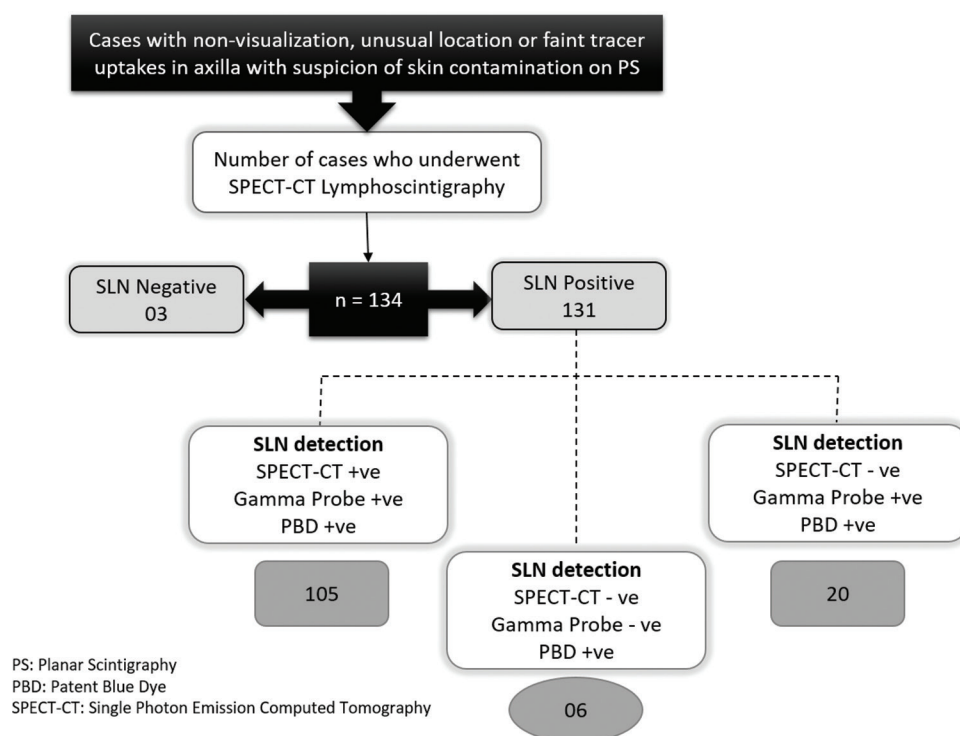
Cases with non-visualization, unusual location or faint tracer uptakes in axilla with suspicion of skin contamination on PS

Number of cases who underwent SPECT-CT Lymphoscintigraphy

SLN Negative
03

n = 134

SLN Positive
131

**SLN detection**
SPECT-CT +ve
Gamma Probe +ve
PBD +ve

105

**SLN detection**
SPECT-CT - ve
Gamma Probe - ve
PBD +ve

06

**SLN detection**
SPECT-CT - ve
Gamma Probe +ve
PBD +ve

20

PS: Planar Scintigraphy
PBD: Patent Blue Dye
SPECT-CT: Single Photon Emission Computed Tomography